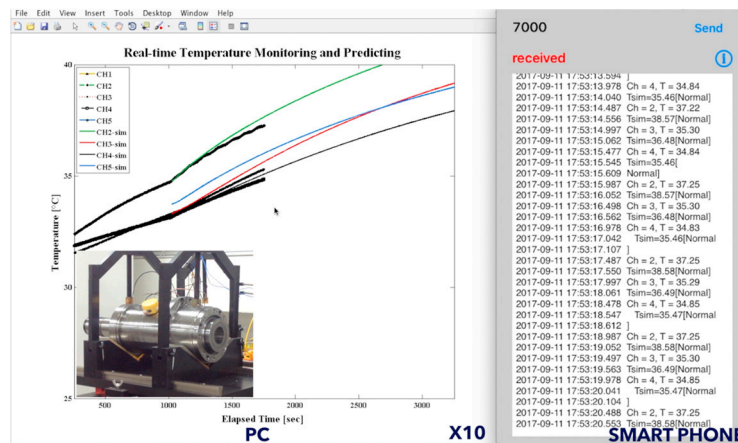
File Edit View Insert Tools Desktop Window Help

Real-time Temperature Monitoring and Predicting

CH1
CH2
CH3
CH4
CH5
CH2-sim
CH3-sim
CH4-sim
CH5-sim

Temperature [°C]

40
35
30
25

500 1000 1500 2000 2500 3000

Elapsed Time [sec]

PC

X10

7000

Send

received

2017-09-11 17:53:13.594 ]
2017-09-11 17:53:13.978 Ch = 4, T = 34.84
2017-09-11 17:53:14.040 Tsim=35.46[Normal]
2017-09-11 17:53:14.487 Ch = 2, T = 37.22
2017-09-11 17:53:14.556 Tsim=38.57[Normal]
2017-09-11 17:53:14.997 Ch = 3, T = 35.30
2017-09-11 17:53:15.062 Tsim=36.48[Normal]
2017-09-11 17:53:15.477 Ch = 4, T = 34.84
2017-09-11 17:53:15.545 Tsim=35.46[
2017-09-11 17:53:15.609 Normal]
2017-09-11 17:53:15.987 Ch = 2, T = 37.25
2017-09-11 17:53:16.052 Tsim=38.57[Normal]
2017-09-11 17:53:16.498 Ch = 3, T = 35.30
2017-09-11 17:53:16.562 Tsim=36.48[Normal]
2017-09-11 17:53:16.978 Ch = 4, T = 34.83
2017-09-11 17:53:17.042 Tsim=35.46[Normal
2017-09-11 17:53:17.107 ]
2017-09-11 17:53:17.487 Ch = 2, T = 37.25
2017-09-11 17:53:17.550 Tsim=38.58[Normal]
2017-09-11 17:53:17.997 Ch = 3, T = 35.29
2017-09-11 17:53:18.061 Tsim=36.49[Normal]
2017-09-11 17:53:18.478 Ch = 4, T = 34.85
2017-09-11 17:53:18.547 Tsim=35.47[Normal
2017-09-11 17:53:18.612 ]
2017-09-11 17:53:18.987 Ch = 2, T = 37.25
2017-09-11 17:53:19.052 Tsim=38.58[Normal]
2017-09-11 17:53:19.497 Ch = 3, T = 35.30
2017-09-11 17:53:19.563 Tsim=36.49[Normal]
2017-09-11 17:53:19.978 Ch = 4, T = 34.85
2017-09-11 17:53:20.041 Tsim=35.47[Normal
2017-09-11 17:53:20.104 ]
2017-09-11 17:53:20.488 Ch = 2, T = 37.25
2017-09-11 17:53:20.553 Tsim=38.58[Normal]

SMART PHON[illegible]